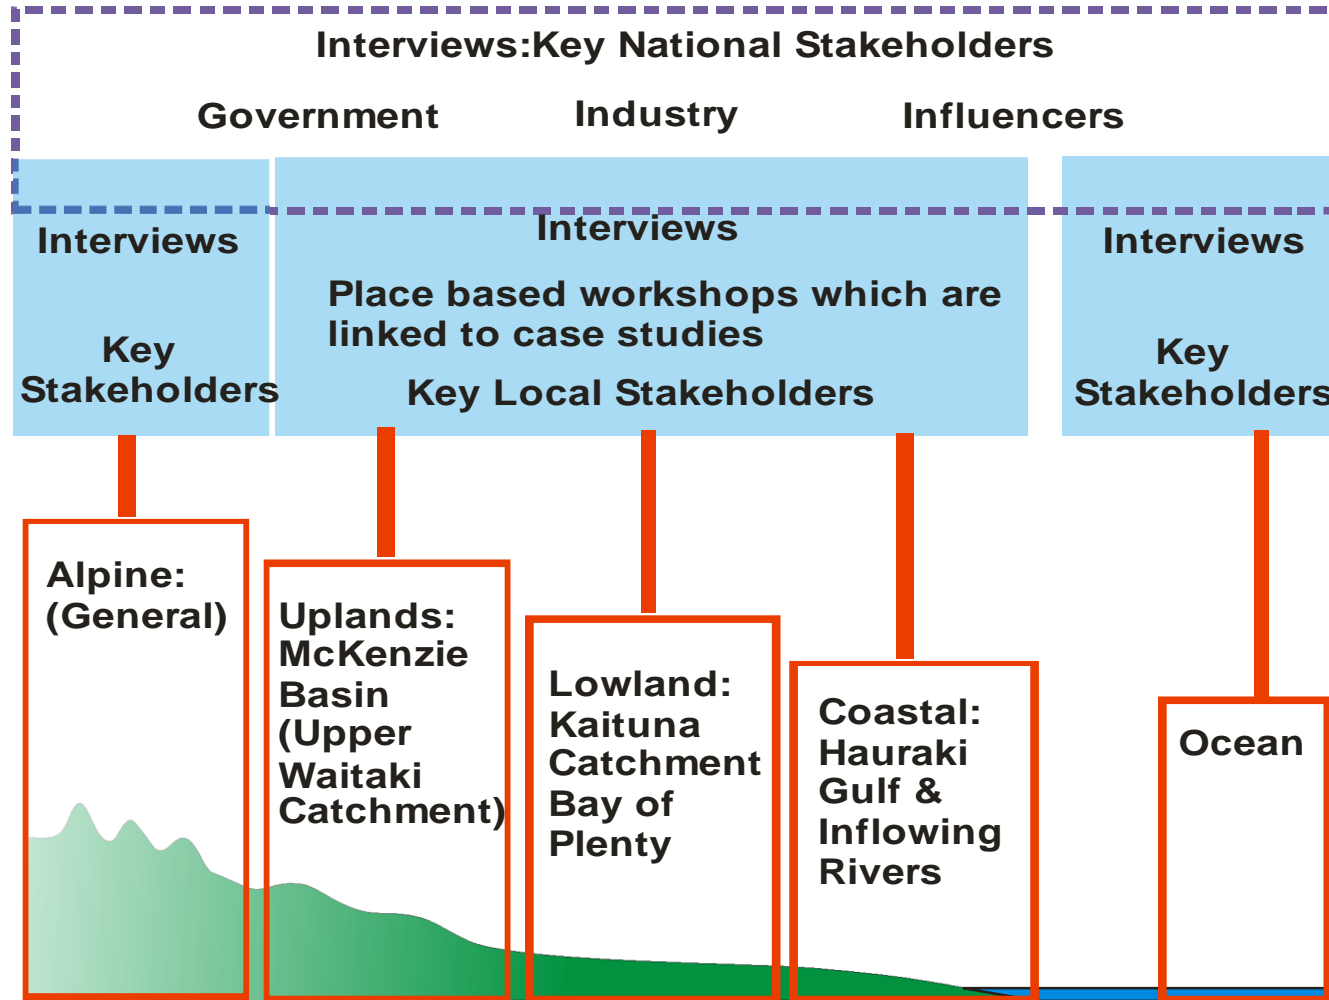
Interviews:Key National Stakeholders

Government Industry Influencers

Interviews

Key Stakeholders

Interviews

Place based workshops which are linked to case studies

Key Local Stakeholders

Interviews

Key Stakeholders

Alpine: (General)

Uplands: McKenzie Basin (Upper Waitaki Catchment)

Lowland: Kaituna Catchment Bay of Plenty

Coastal: Hauraki Gulf & Inflowing Rivers

Ocean